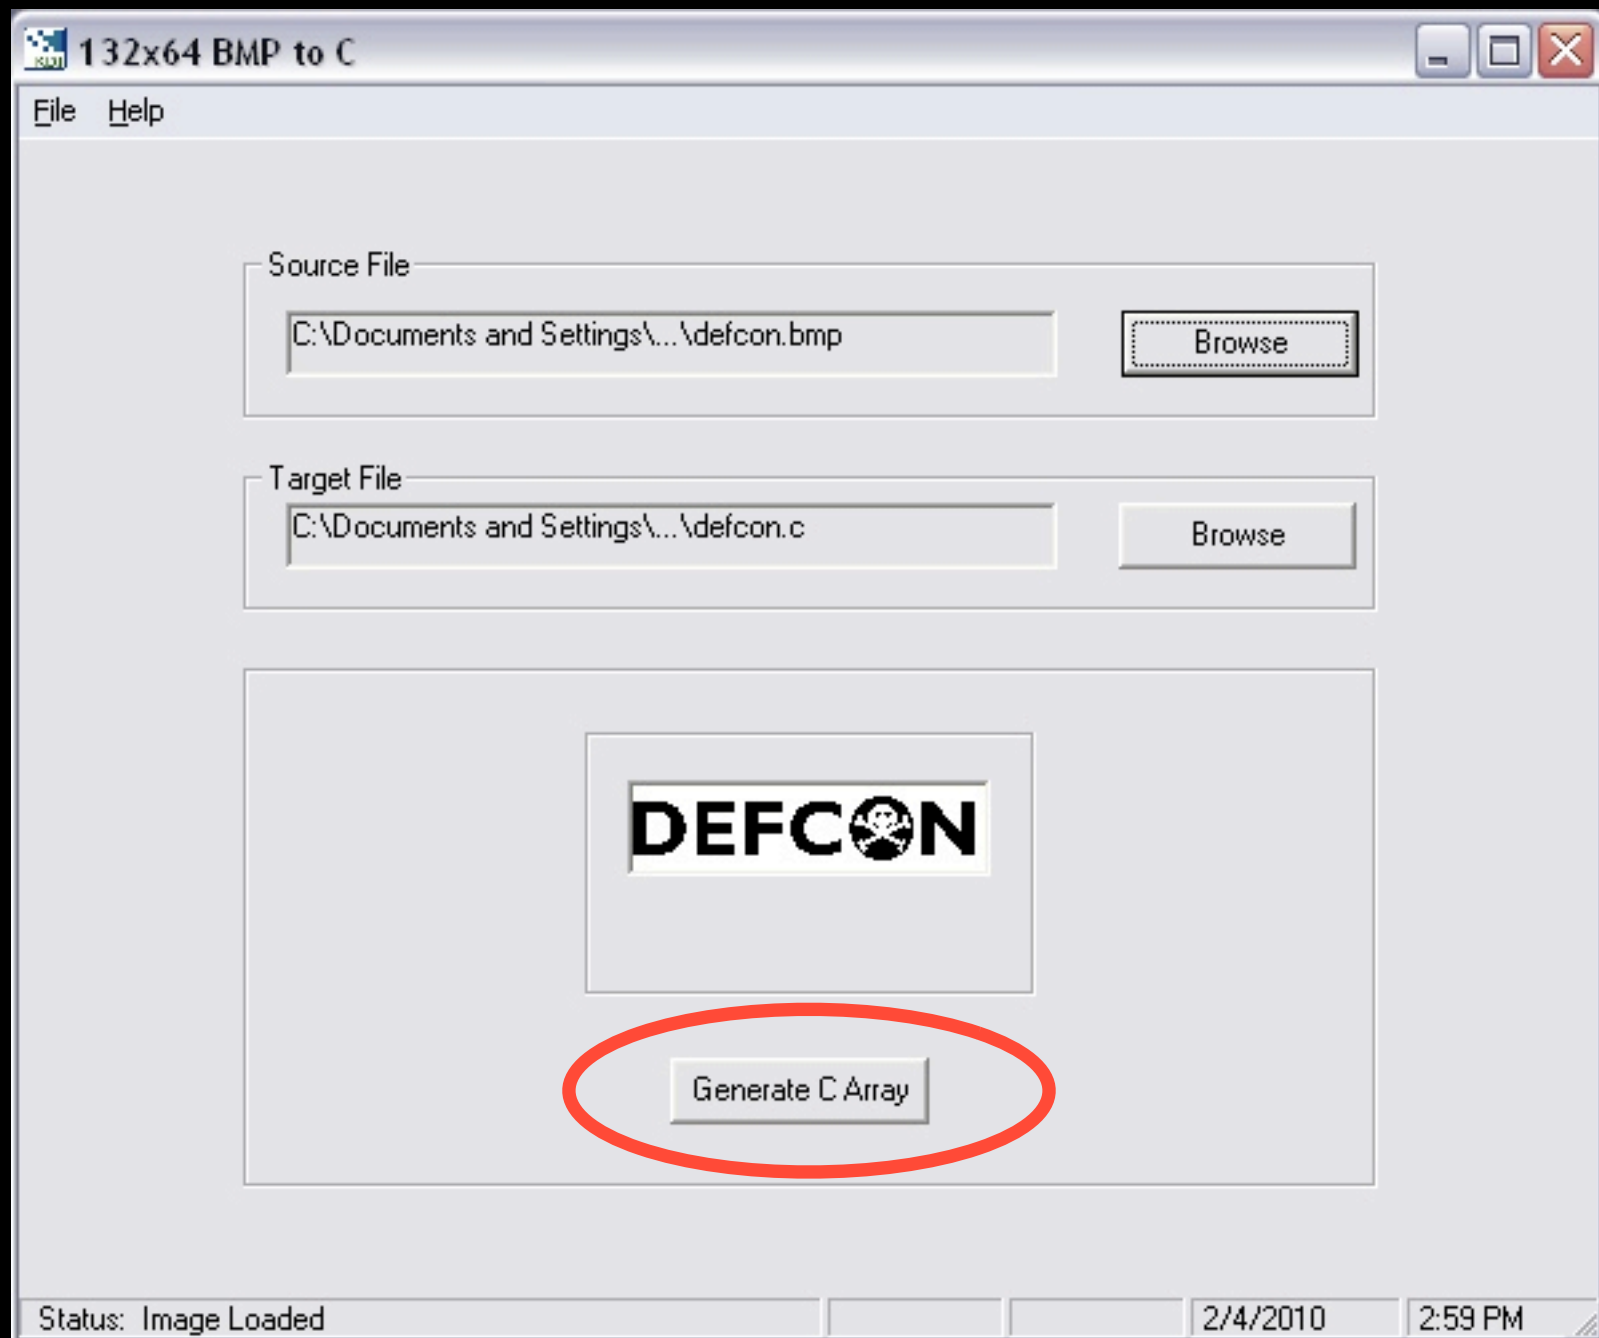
132x64 BMP to C

File Help

Source File

C:\Documents and Settings\...\defcon.bmp

Browse

Target File

C:\Documents and Settings\...\defcon.c

Browse

DEFCON

Generate C Array

Status: Image Loaded

2/4/2010

2:59 PM